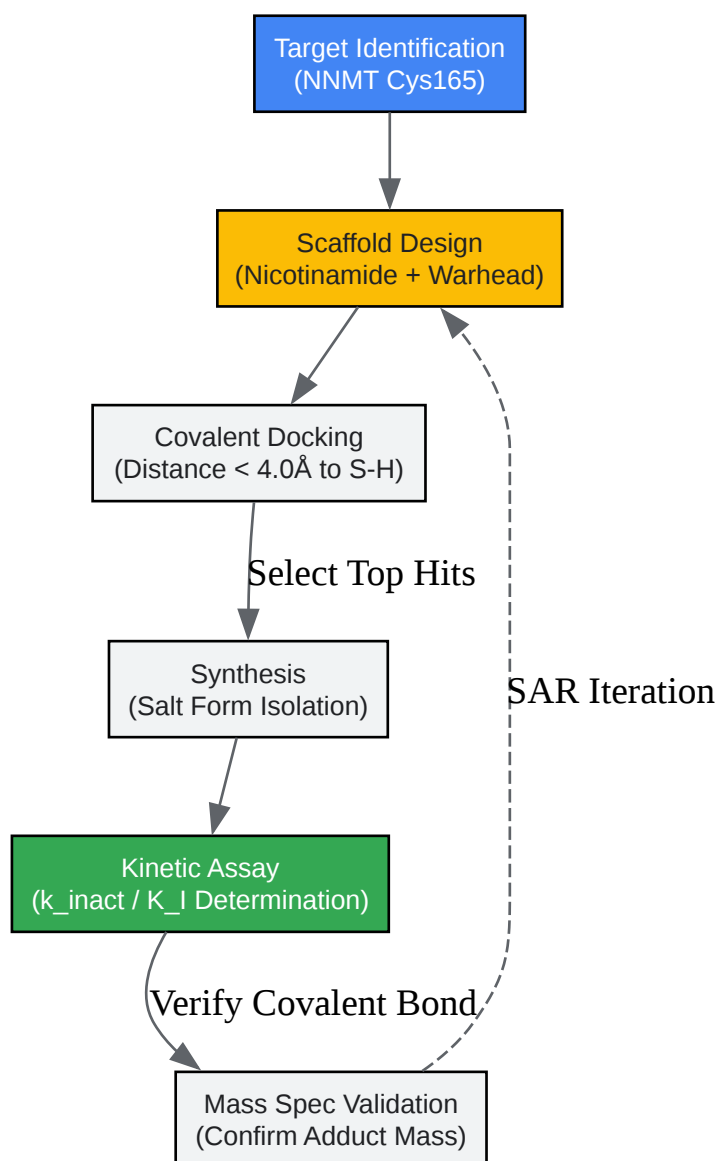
Target Identification
(NNMT Cys165)

Scaffold Design
(Nicotinamide + Warhead)

Covalent Docking
(Distance < 4.0Å to S-H)

Select Top Hits

Synthesis
(Salt Form Isolation)

SAR Iteration

Kinetic Assay
(k_inact / K_I Determination)

Verify Covalent Bond

Mass Spec Validation
(Confirm Adduct Mass)